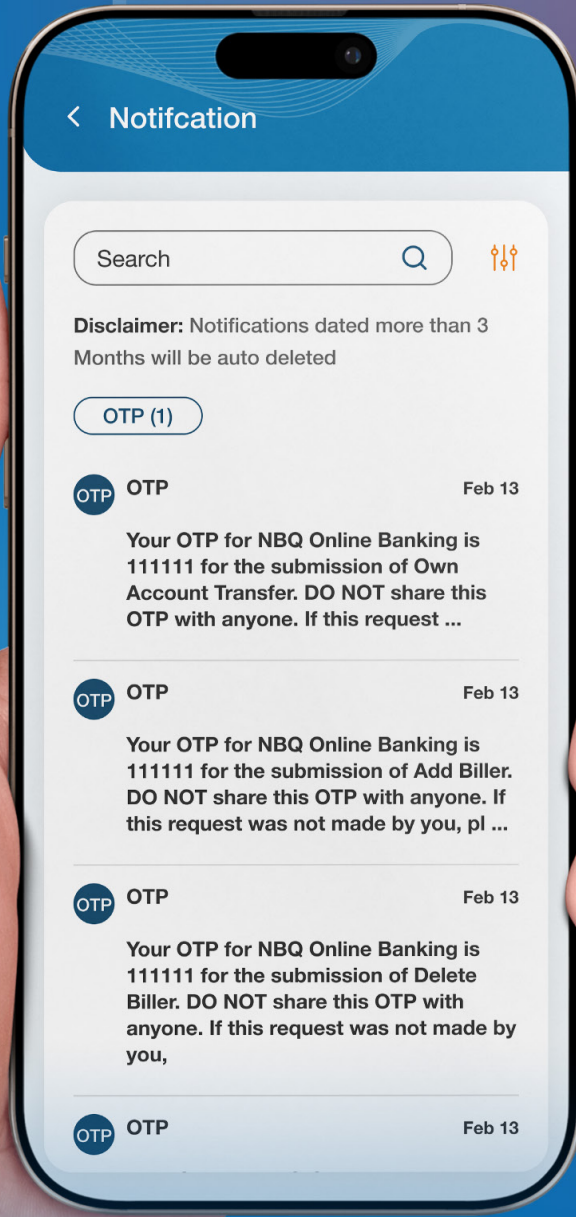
<

Notifcation

Search

Disclaimer: Notifications dated more than 3 Months will be auto deleted

OTP (1)

OTP
OTP
Feb 13

Your OTP for NBQ Online Banking is 111111 for the submission of Own Account Transfer. DO NOT share this OTP with anyone. If this request ...

OTP
OTP
Feb 13

Your OTP for NBQ Online Banking is 111111 for the submission of Add Biller. DO NOT share this OTP with anyone. If this request was not made by you, pl ...

OTP
OTP
Feb 13

Your OTP for NBQ Online Banking is 111111 for the submission of Delete Biller. DO NOT share this OTP with anyone. If this request was not made by you,

OTP
OTP
Feb 13